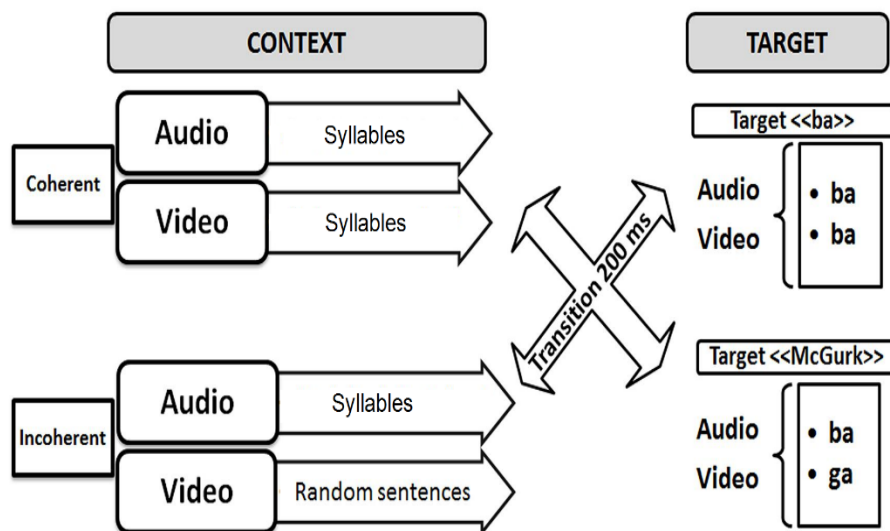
CONTEXT

TARGET

Coherent

Audio

Syllables

Video

Syllables

Transition 200 ms

Target <<ba>>

Audio

Video

• ba

• ba

Incoherent

Audio

Syllables

Video

Random sentences

Target <<McGurk>>

Audio

Video

• ba

• ga